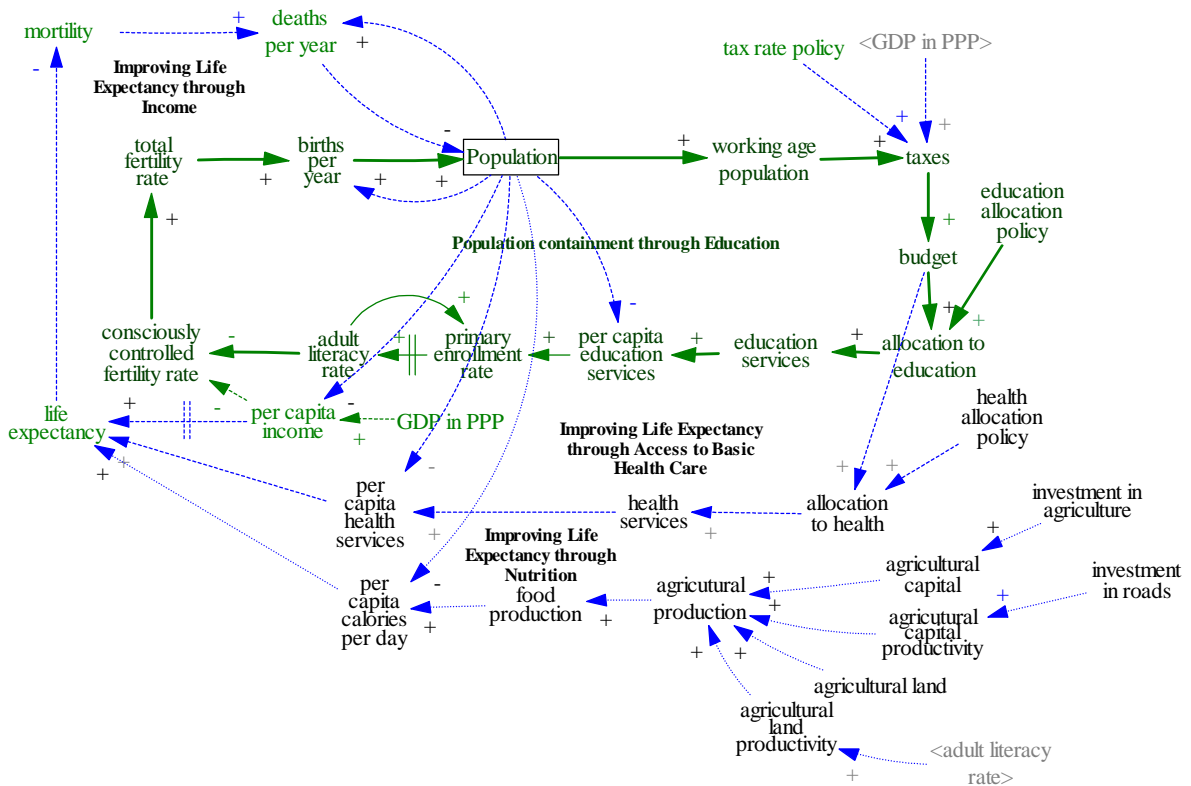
mortility
+
deaths per year
+
-
Improving Life Expectancy through Income
total fertility rate
+
births per year
+
+
Population
+
working age population
+
taxes
tax rate policy
<GDP in PPP>
+
+
education allocation policy
+
budget
Population containment through Education
-
+
consciously controlled fertility rate
-
adult literacy rate
+
primary enrollment rate
+
per capita education services
+
education services
+
allocation to education
+
+
-
life expectancy
+
-
per capita income
GDP in PPP
+
health allocation policy
Improving Life Expectancy through Access to Basic Health Care
-
+
per capita health services
+
health services
+
allocation to health
+
+
investment in agriculture
+
agricultural capital
+
Improving Life Expectancy through Nutrition
per capita calories per day
-
+
food production
+
agricultural production
+
+
investment in roads
+
agricultural capital productivity
+
+
agricultural land
agricultural land productivity
<adult literacy rate>
+